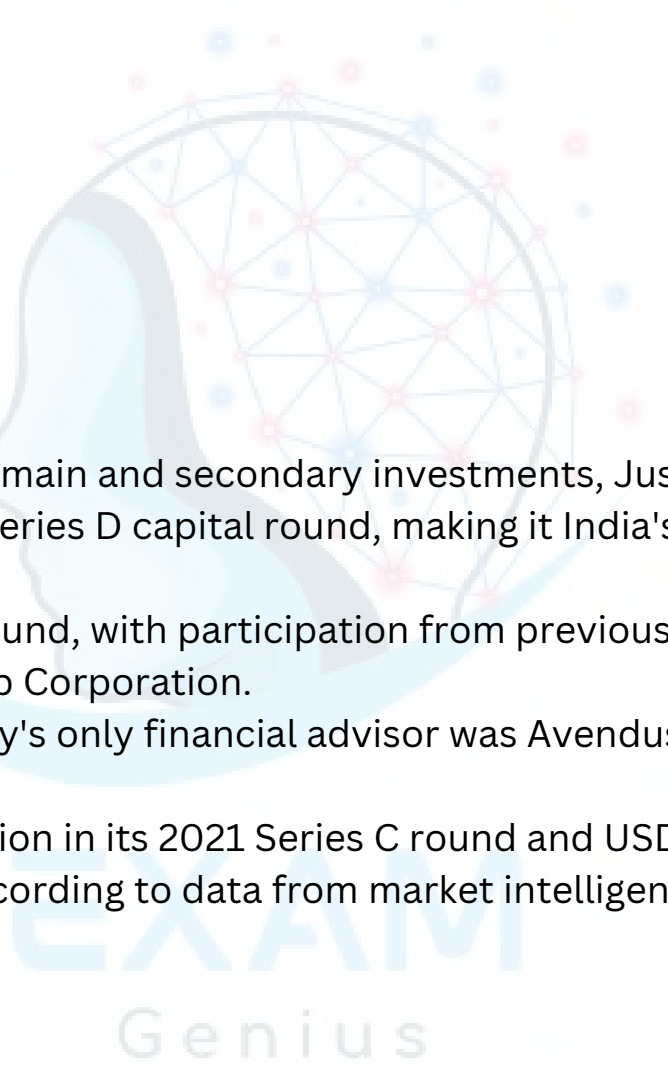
main and secondary investments, Jus
eries D capital round, making it India's

und, with participation from previous
o Corporation.
y's only financial advisor was Avendus

ion in its 2021 Series C round and USD
cording to data from market intelligen

EXAM
Genius